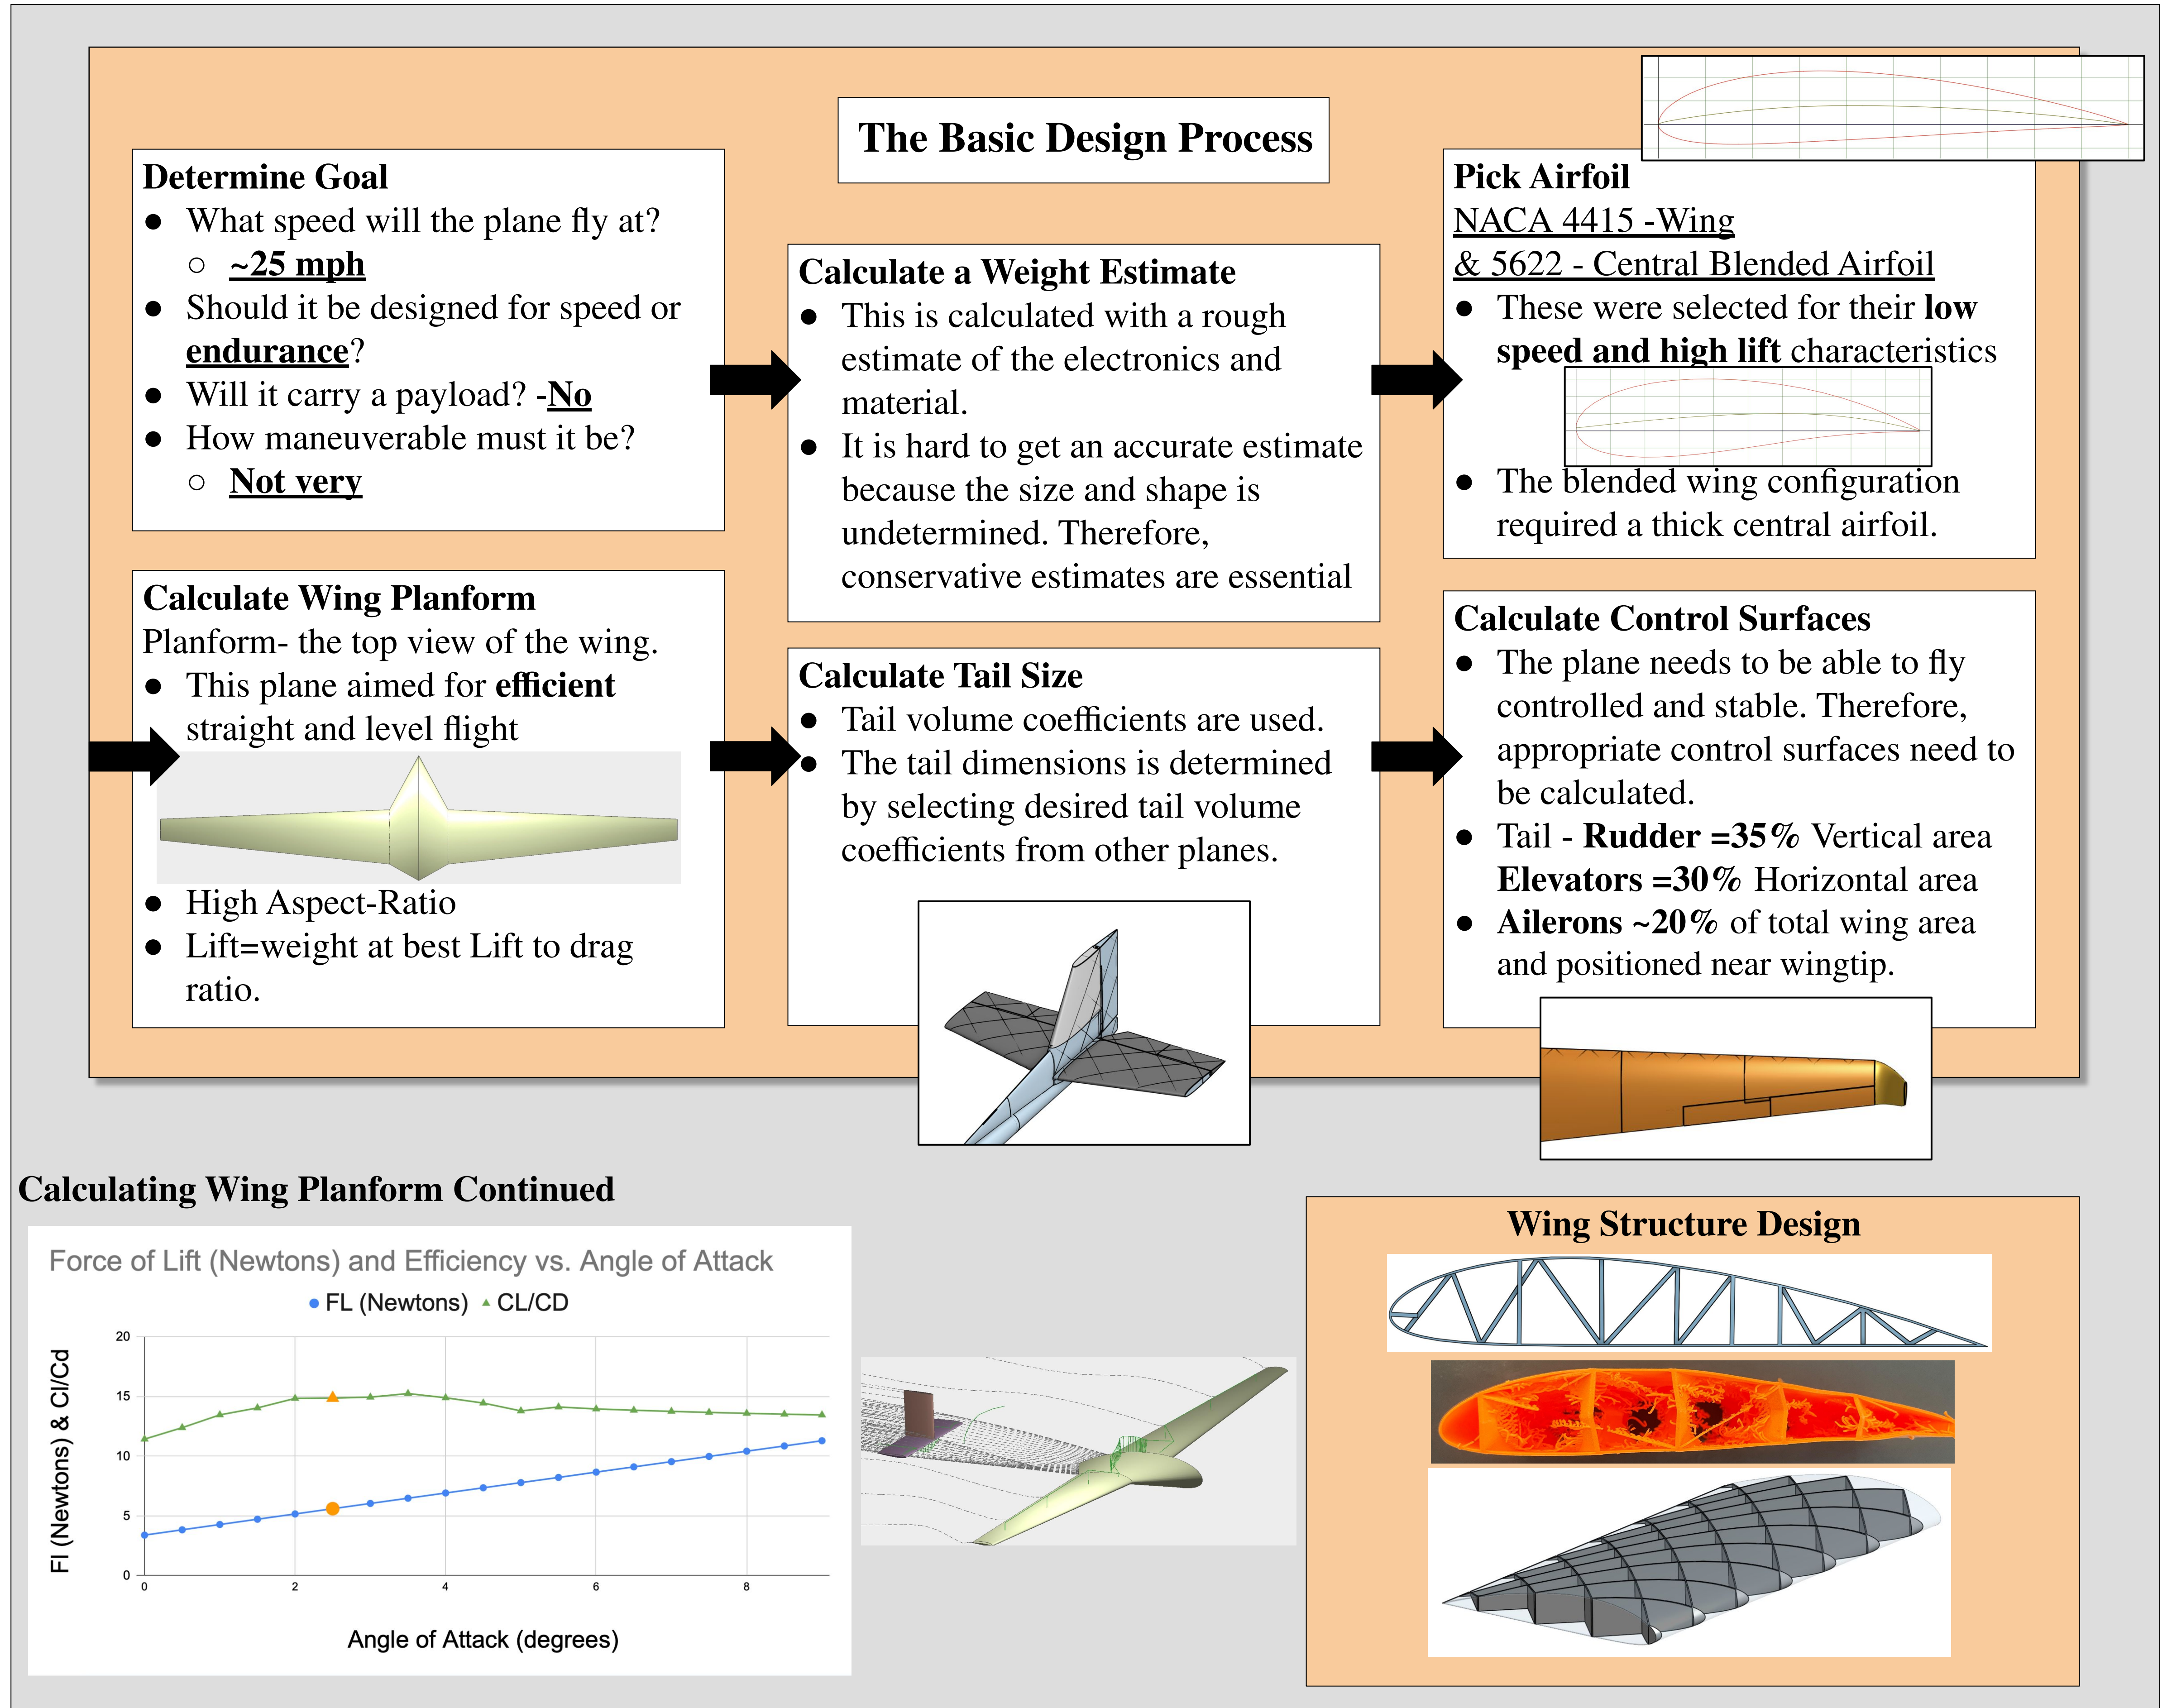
The Basic Design Process

Determine Goal
- What speed will the plane fly at?
  - ~25 mph
- Should it be designed for speed or endurance?
- Will it carry a payload? -No
- How maneuverable must it be?
  - Not very

Calculate Wing Planform
Planform- the top view of the wing.
- This plane aimed for efficient straight and level flight
- High Aspect-Ratio
- Lift=weight at best Lift to drag ratio.

Calculate a Weight Estimate
- This is calculated with a rough estimate of the electronics and material.
- It is hard to get an accurate estimate because the size and shape is undetermined. Therefore, conservative estimates are essential

Calculate Tail Size
- Tail volume coefficients are used.
- The tail dimensions is determined by selecting desired tail volume coefficients from other planes.

Pick Airfoil
NACA 4415 -Wing
& 5622 - Central Blended Airfoil
- These were selected for their low speed and high lift characteristics
- The blended wing configuration required a thick central airfoil.

Calculate Control Surfaces
- The plane needs to be able to fly controlled and stable. Therefore, appropriate control surfaces need to be calculated.
- Tail - Rudder =35% Vertical area
  Elevators =30% Horizontal area
- Ailerons ~20% of total wing area and positioned near wingtip.

Calculating Wing Planform Continued

Force of Lift (Newtons) and Efficiency vs. Angle of Attack
FL (Newtons) CL/CD
20
15
10
5
0
0 2 4 6 8
Fl (Newtons) & Cl/Cd
Angle of Attack (degrees)

Wing Structure Design